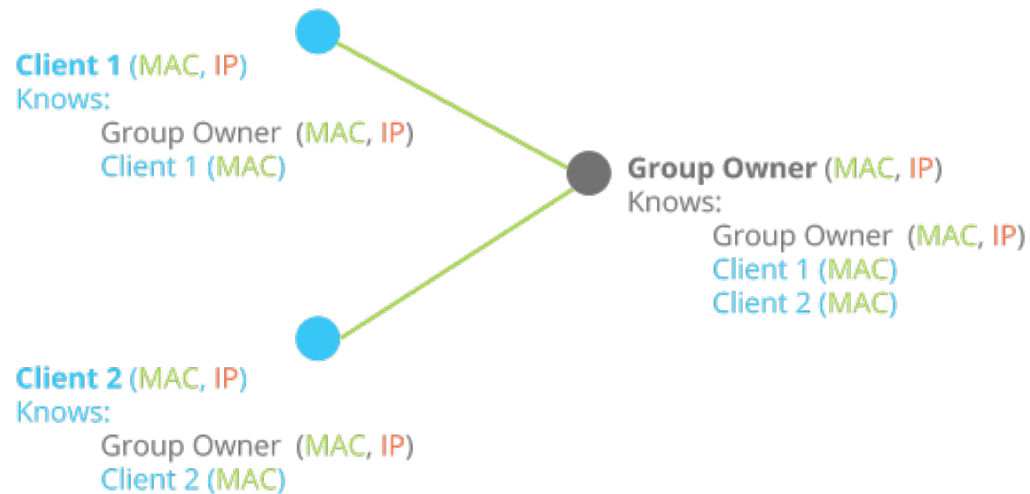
Client 1 (MAC, IP)
Knows:
Group Owner (MAC, IP)
Client 1 (MAC)

Group Owner (MAC, IP)
Knows:
Group Owner (MAC, IP)
Client 1 (MAC)
Client 2 (MAC)

Client 2 (MAC, IP)
Knows:
Group Owner (MAC, IP)
Client 2 (MAC)